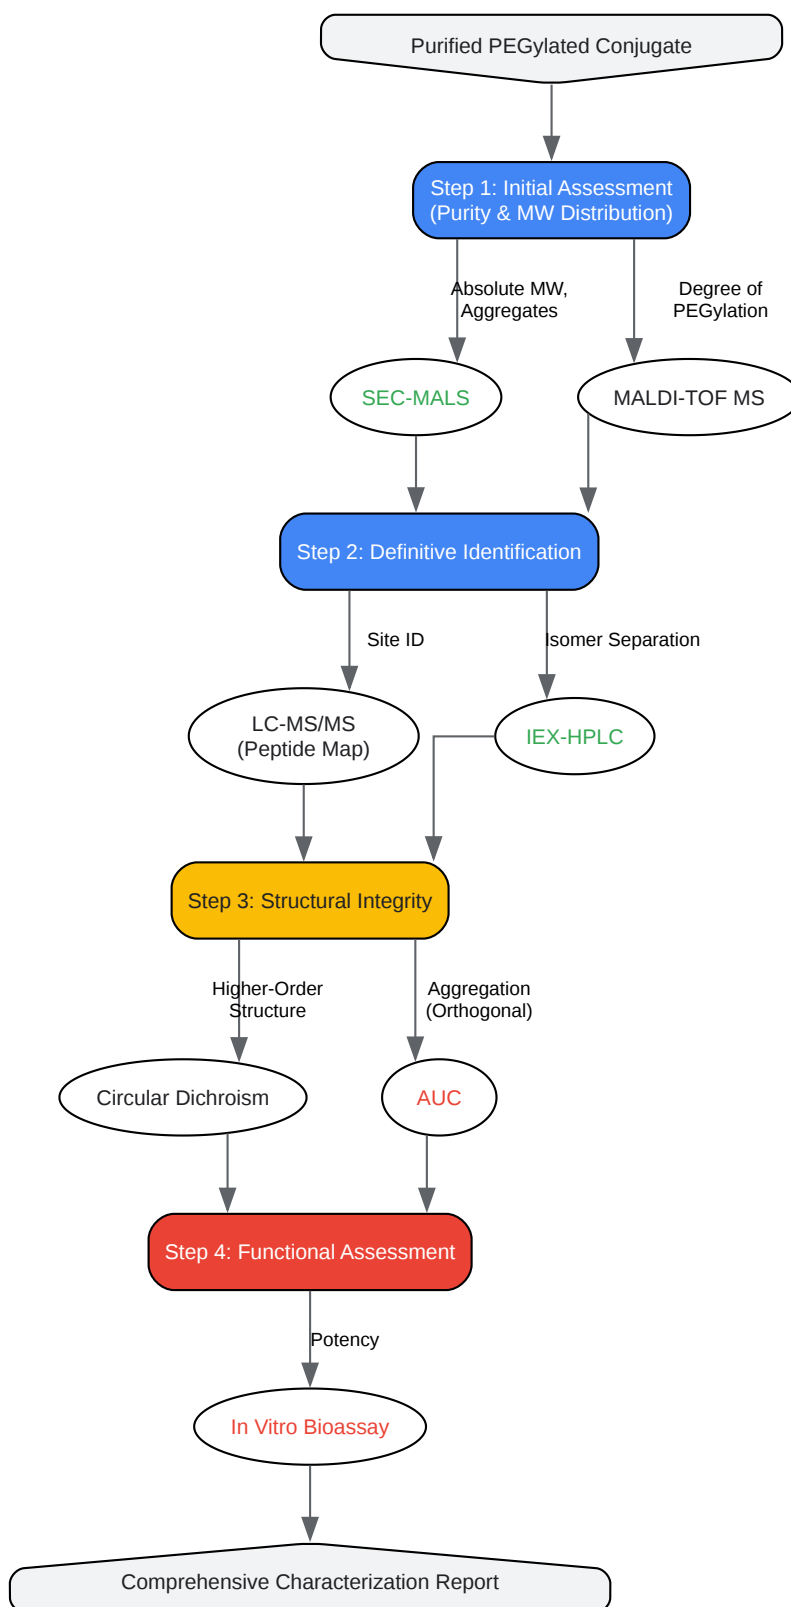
Purified PEGylated Conjugate

Step 1: Initial Assessment (Purity & MW Distribution)

Absolute MW, Aggregates

Degree of PEGylation

SEC-MALS

MALDI-TOF MS

Step 2: Definitive Identification

Site ID

Isomer Separation

LC-MS/MS (Peptide Map)

IEX-HPLC

Step 3: Structural Integrity

Higher-Order Structure

Aggregation (Orthogonal)

Circular Dichroism

AUC

Step 4: Functional Assessment

Potency

In Vitro Bioassay

Comprehensive Characterization Report